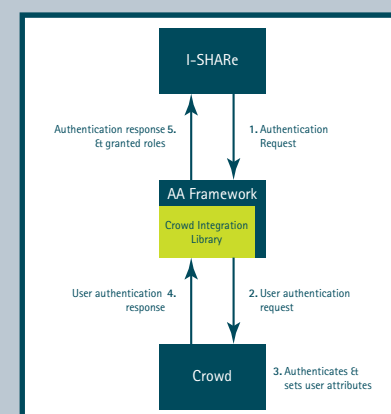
I-SHARe

Authentication response 5. & granted roles

1. Authentication Request

AA Framework

Crowd Integration Library

User authentication 4. response

2. User authentication request

Crowd

3. Authenticates & sets user attributes